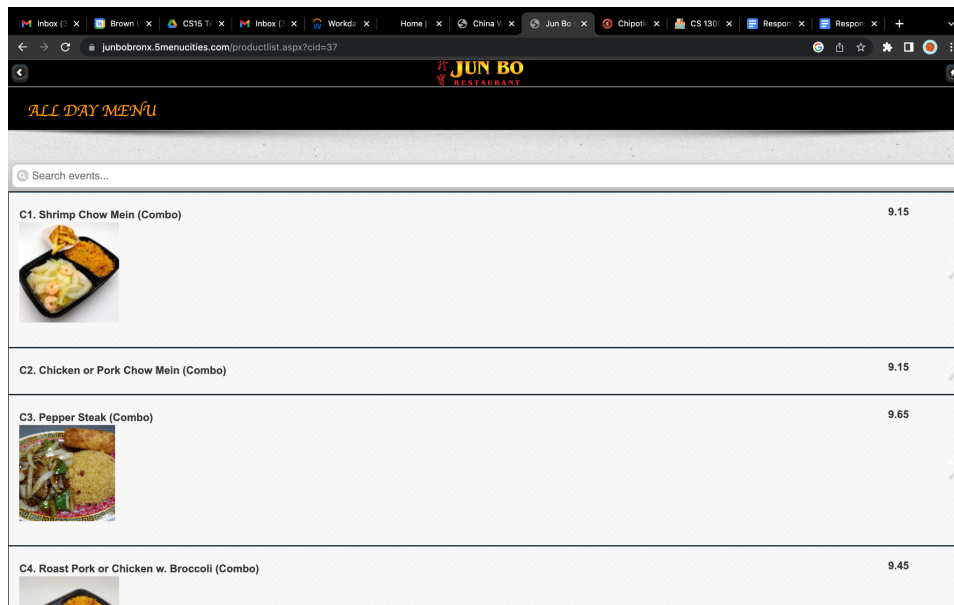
Inbox (3 × | Brown U × | CS15 TA × | Inbox (3 × | Workda × | Home | × | China W × | Jun Bo × | Chipotle × | CS 130 × | Respon × | Respon × | +

junbobronx.5menucities.com/productlist.aspx?cid=37

JUN BO
RESTAURANT

ALL DAY MENU

Search events...

C1. Shrimp Chow Mein (Combo) 9.15

C2. Chicken or Pork Chow Mein (Combo) 9.15

C3. Pepper Steak (Combo) 9.65

C4. Roast Pork or Chicken w. Broccoli (Combo) 9.45